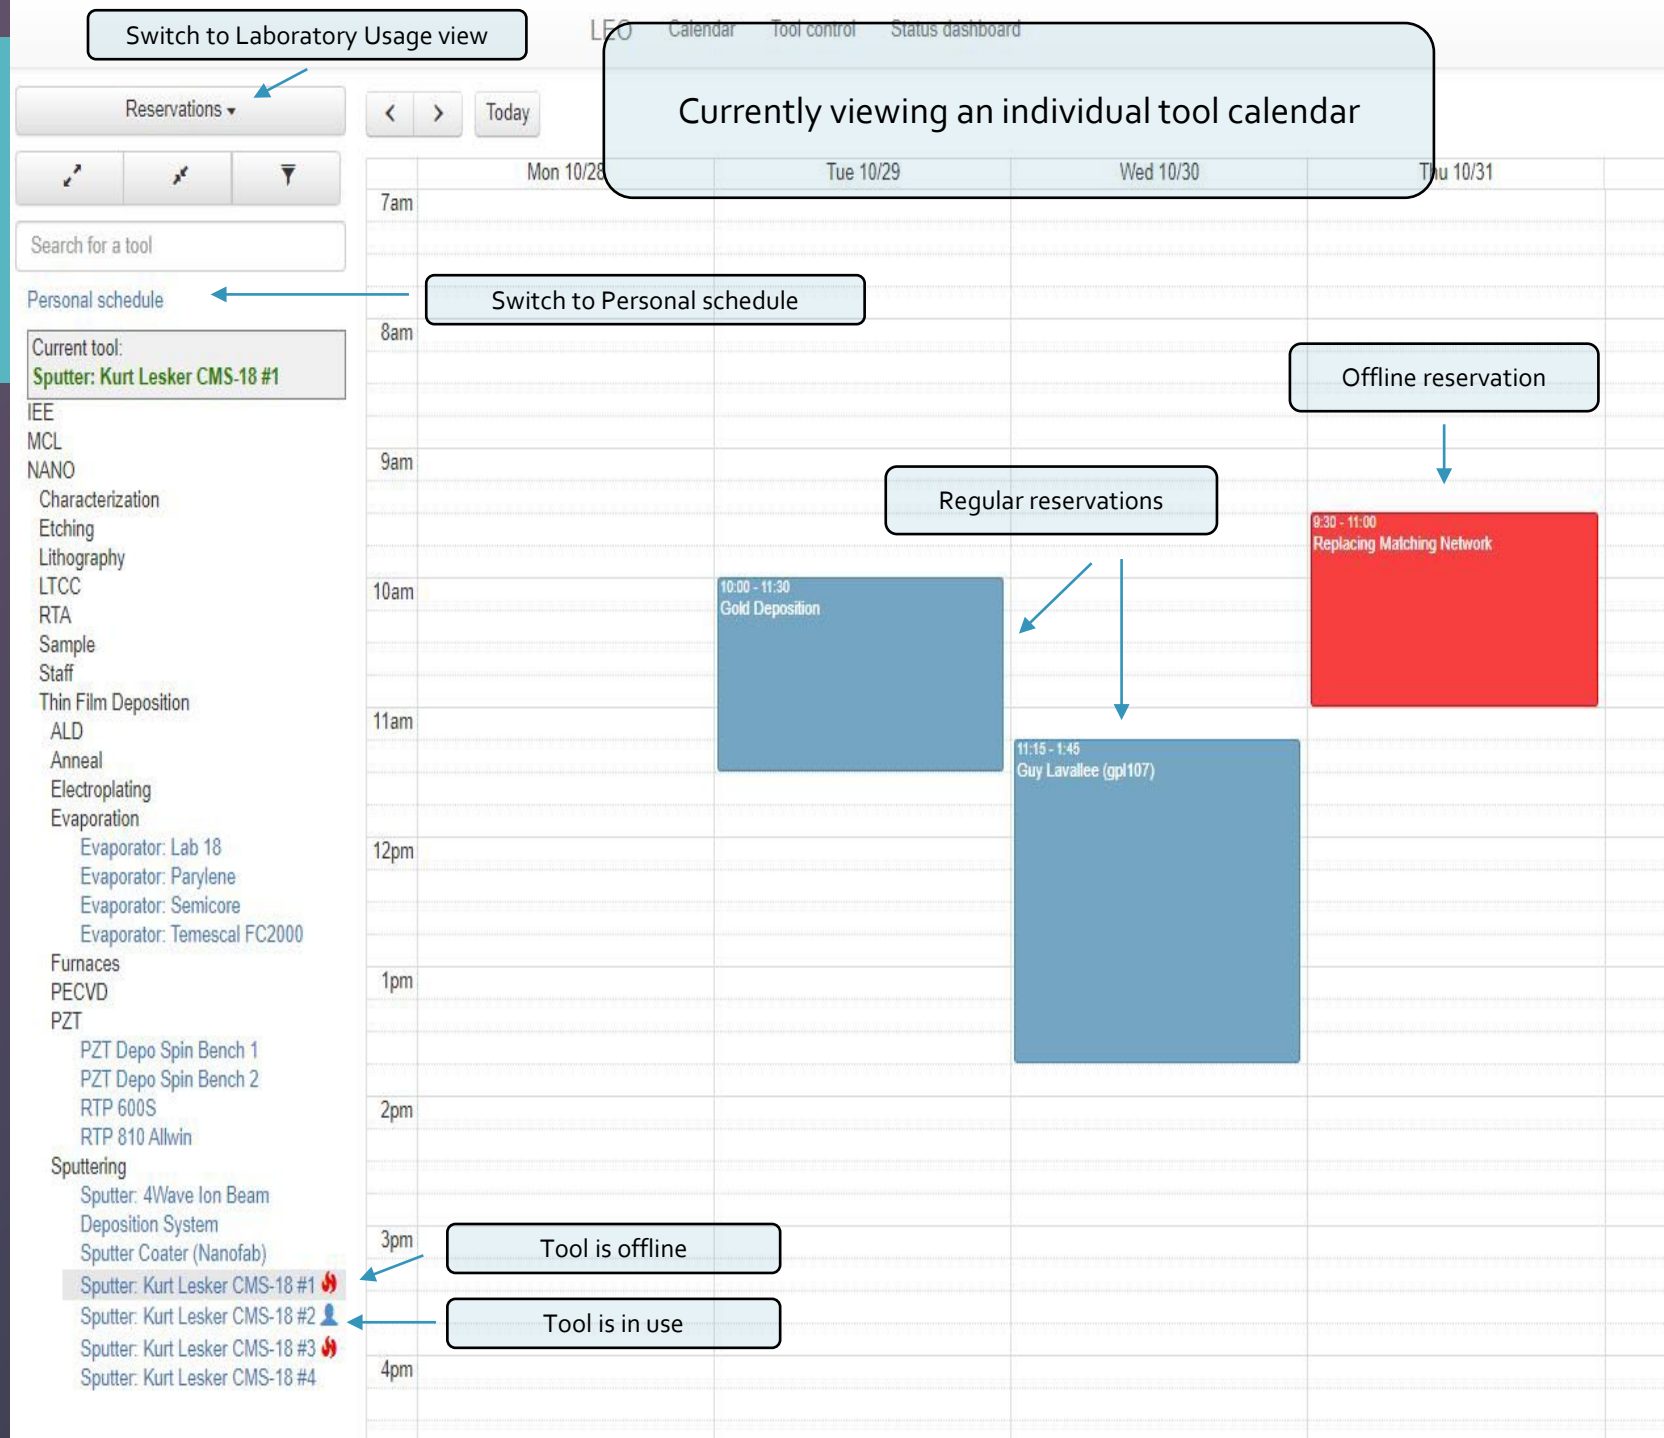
Switch to Laboratory Usage view

LEO Calendar Tool control Status dashboard

Currently viewing an individual tool calendar

Reservations ▾

Today

Search for a tool

Personal schedule

Switch to Personal schedule

Current tool:
Sputter: Kurt Lesker CMS-18 #1

IEE
MCL
NANO
Characterization
Etching
Lithography
LTCC
RTA
Sample
Staff
Thin Film Deposition
ALD
Anneal
Electroplating
Evaporation
Evaporator: Lab 18
Evaporator: Parylene
Evaporator: Semicore
Evaporator: Temescal FC2000
Furnaces
PECVD
PZT
PZT Depo Spin Bench 1
PZT Depo Spin Bench 2
RTP 600S
RTP 810 Allwin
Sputtering
Sputter: 4Wave Ion Beam Deposition System
Sputter Coater (Nanofab)
Sputter: Kurt Lesker CMS-18 #1
Sputter: Kurt Lesker CMS-18 #2
Sputter: Kurt Lesker CMS-18 #3
Sputter: Kurt Lesker CMS-18 #4

Mon 10/28 Tue 10/29 Wed 10/30 Thu 10/31

7am
8am
9am
10am
11am
12pm
1pm
2pm
3pm
4pm

Offline reservation

Regular reservations

9:30 - 11:00
Replacing Matching Network

10:00 - 11:30
Gold Deposition

11:15 - 1:45
Guy Lavallee (gpl107)

Tool is offline

Tool is in use